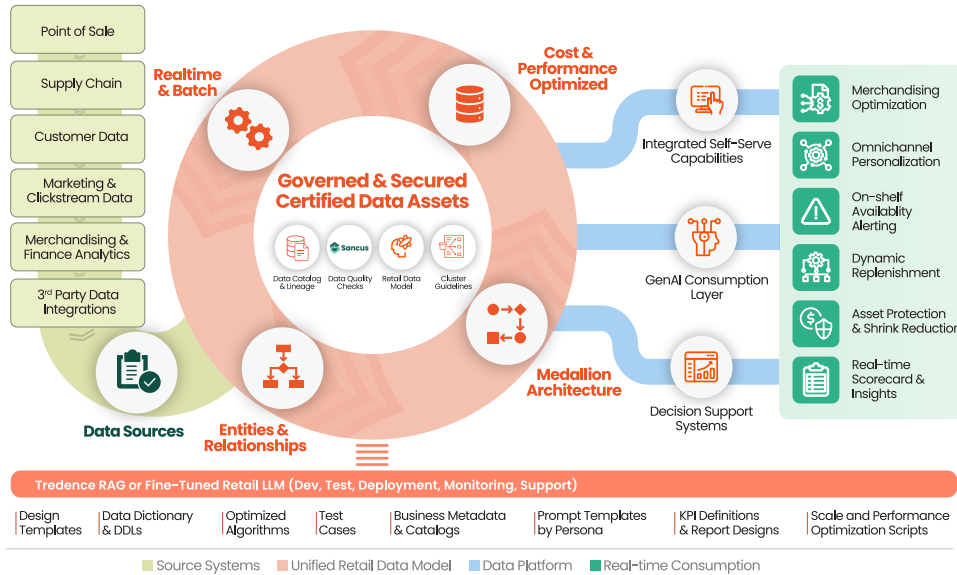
Point of Sale

Supply Chain

Customer Data

Marketing & Clickstream Data

Merchandising & Finance Analytics

3rd Party Data Integrations

Data Sources

Realtime & Batch

Cost & Performance Optimized

Governed & Secured Certified Data Assets

Data Catalog & Lineage

Sancus

Data Quality Checks

Retail Data Model

Cluster Guidelines

Entities & Relationships

Medallion Architecture

Integrated Self-Serve Capabilities

GenAI Consumption Layer

Decision Support Systems

Merchandising Optimization

Omnichannel Personalization

On-shelf Availability Alerting

Dynamic Replenishment

Asset Protection & Shrink Reduction

Real-time Scorecard & Insights

Tredence RAG or Fine-Tuned Retail LLM (Dev, Test, Deployment, Monitoring, Support)

Design Templates

Data Dictionary & DDLs

Optimized Algorithms

Test Cases

Business Metadata & Catalogs

Prompt Templates by Persona

KPI Definitions & Report Designs

Scale and Performance Optimization Scripts

Source Systems

Unified Retail Data Model

Data Platform

Real-time Consumption